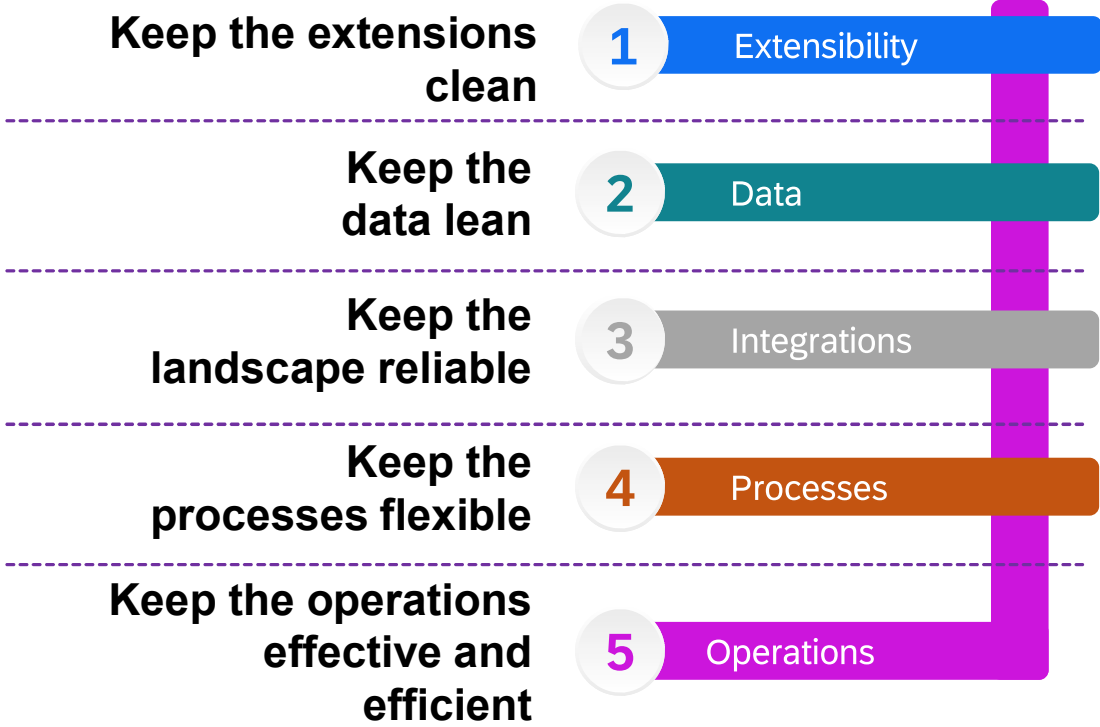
Keep the extensions clean

1 Extensibility

Keep the data lean

2 Data

Keep the landscape reliable

3 Integrations

Keep the processes flexible

4 Processes

Keep the operations effective and efficient

5 Operations